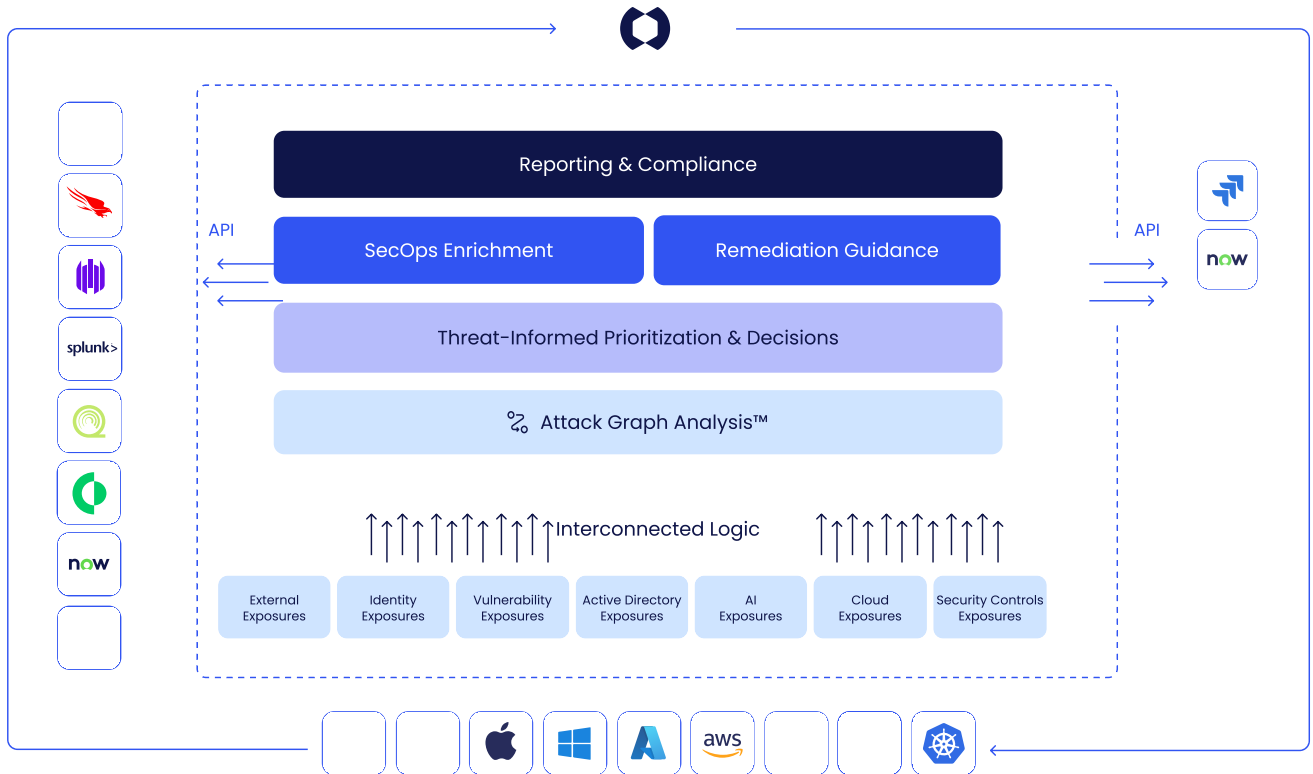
Reporting & Compliance

API

SecOps Enrichment

Remediation Guidance

API

splunk>

now

now

Threat-Informed Prioritization & Decisions

Attack Graph Analysis™

Interconnected Logic

External Exposures

Identity Exposures

Vulnerability Exposures

Active Directory Exposures

AI Exposures

Cloud Exposures

Security Controls Exposures

aws